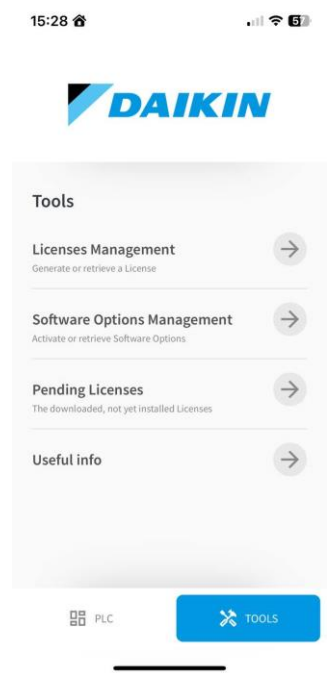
15:28

57

DAIKIN

Tools

Licenses Management
Generate or retrieve a License

Software Options Management
Activate or retrieve Software Options

Pending Licenses
The downloaded, not yet installed Licenses

Useful info

PLC

TOOLS